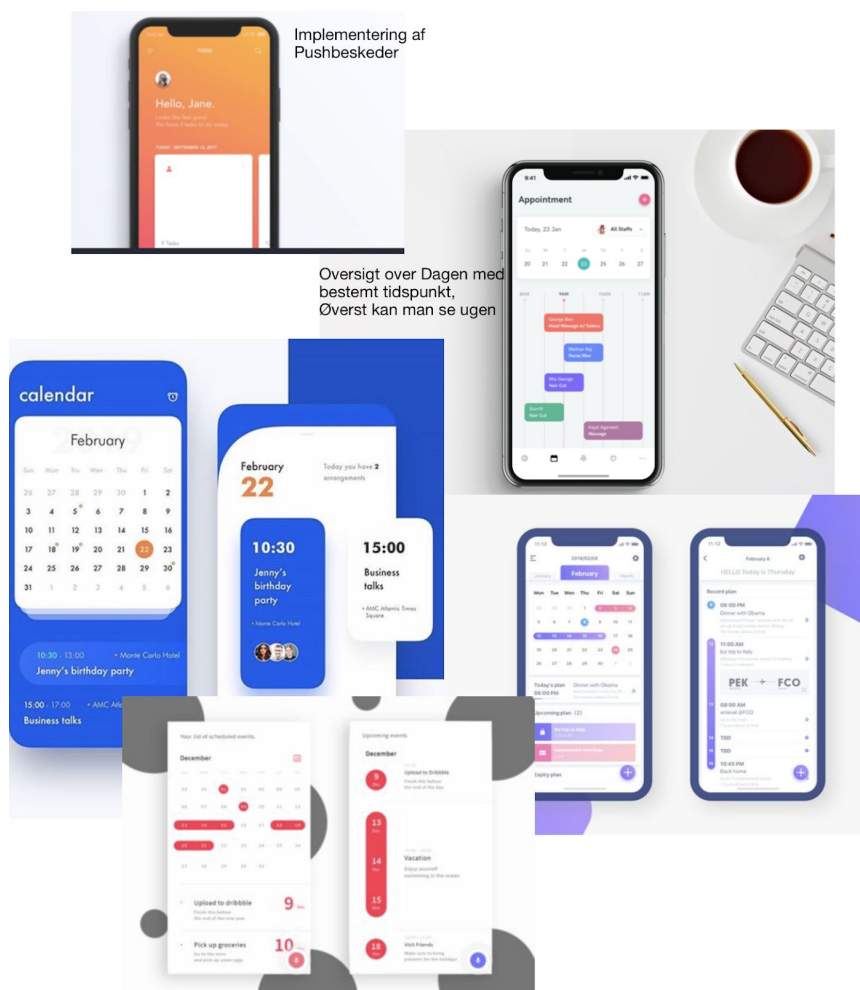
Implementering af Pushbeskeder

Hello, Jane.

Oversigt over Dagen med bestemt tidspunkt, Øverst kan man se ugen

9:41

Appointment

Today, 23 Jan

All Staffs

20 21 22 23 24 25 26 27

calendar

February

| Sun | Mon | Tue | Wed | Thu | Fri | Sat |
|---|---|---|---|---|---|---|
| 26 | 27 | 28 | 29 | 30 | 1 | 2 |
| 3 | 4 | 5 | 6 | 7 | 8 | 9 |
| 10 | 11 | 12 | 13 | 14 | 15 | 16 |
| 17 | 18 | 19 | 20 | 21 | 22 | 23 |
| 24 | 25 | 26 | 27 | 28 | 29 | 30 |
| 31 | 1 | 2 | 3 | 4 | 5 | 6 |

10:30 - 13:00 • Monte Carlo Hotel
Jenny's birthday party

15:00 - 17:00 • AMC Atla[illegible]
Business talks

February
22

Today you have 2 arrangements

10:30
Jenny's birthday party
• Monte Carlo Hotel

15:00
Business talks
• AMC Atlantic Times Square

February

| Mon | Tue | Wed | Thu | Fri | Sat | Sun |
|---|---|---|---|---|---|---|

Today's plan
00:00 PM
Dinner with Obama

Upcoming plan (2)

Expiry plan

February 6

HELLO Today is Thursday

Recent plan

00:00 PM
Dinner with Obama

11:00 AM

PEK FCO

00:00 PM

TBD

TBD

10:45 PM
Back home

Your list of scheduled events

December

Upload to dribbble

9

Pick up groceries

10

Upcoming events

December

9
Upload to Dribbble

13
14
15
Vacation

18
Visit friends